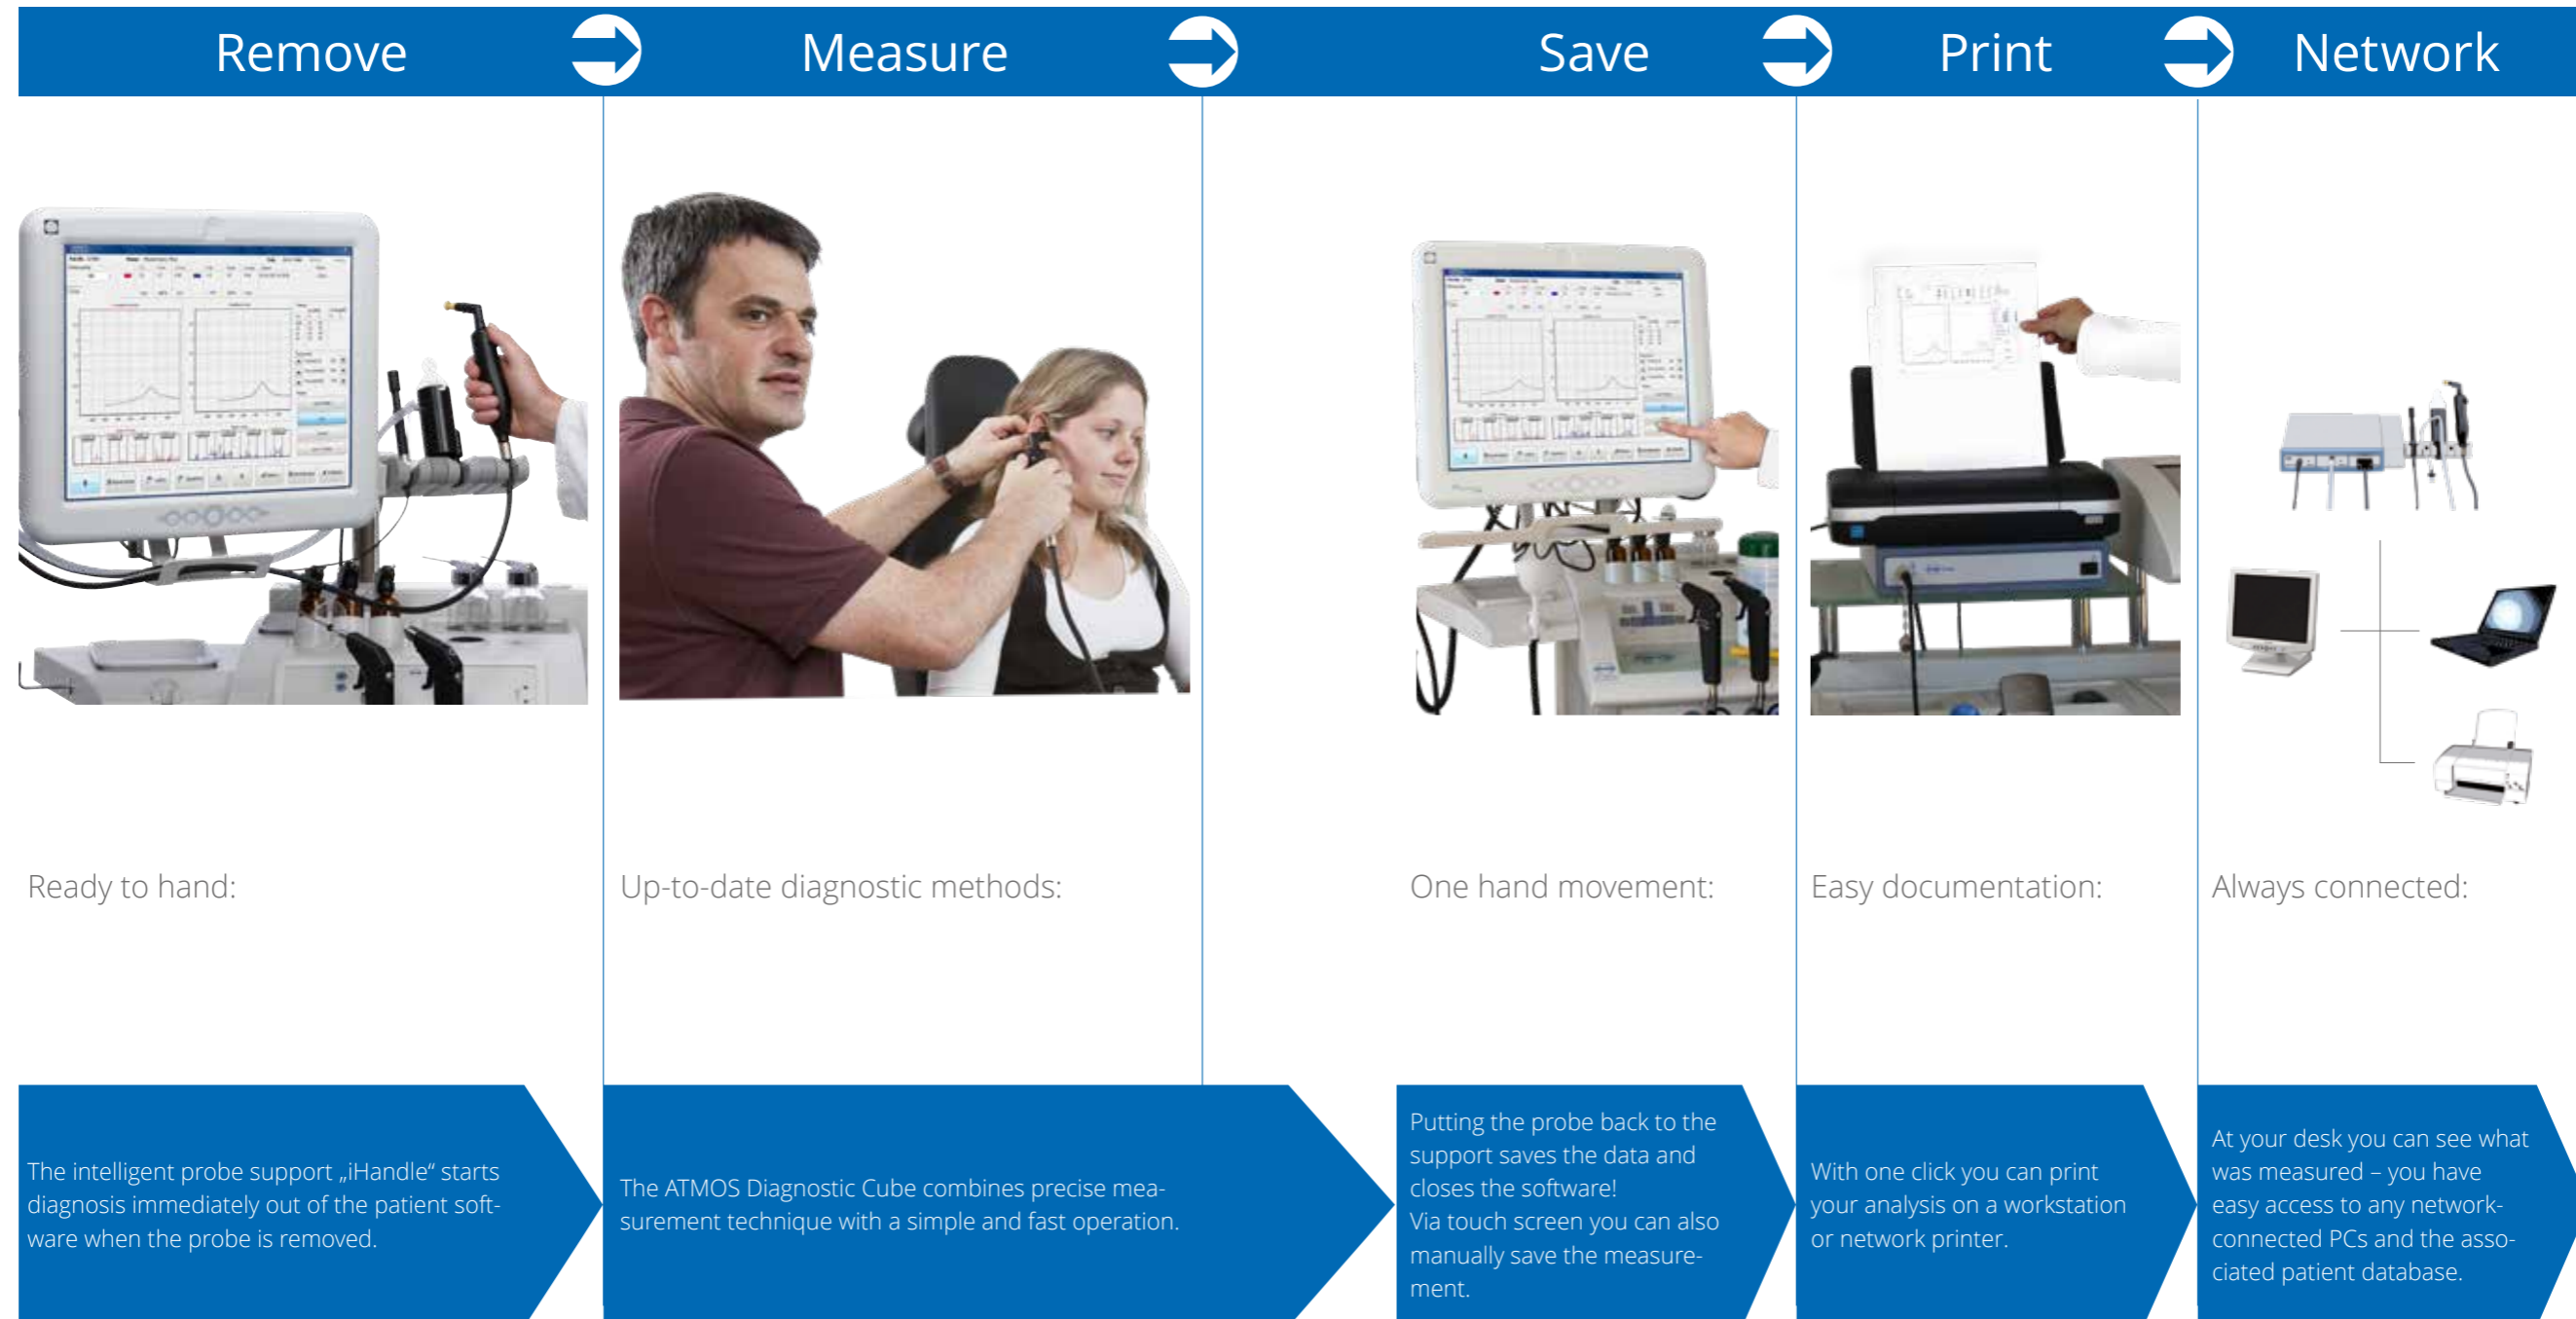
Remove

Measure

Save

Print

Network

Ready to hand:

The intelligent probe support „iHandle“ starts diagnosis immediately out of the patient software when the probe is removed.

Up-to-date diagnostic methods:

The ATMOS Diagnostic Cube combines precise measurement technique with a simple and fast operation.

One hand movement:

Putting the probe back to the support saves the data and closes the software!
Via touch screen you can also manually save the measurement.

Easy documentation:

With one click you can print your analysis on a workstation or network printer.

Always connected:

At your desk you can see what was measured – you have easy access to any network-connected PCs and the associated patient database.